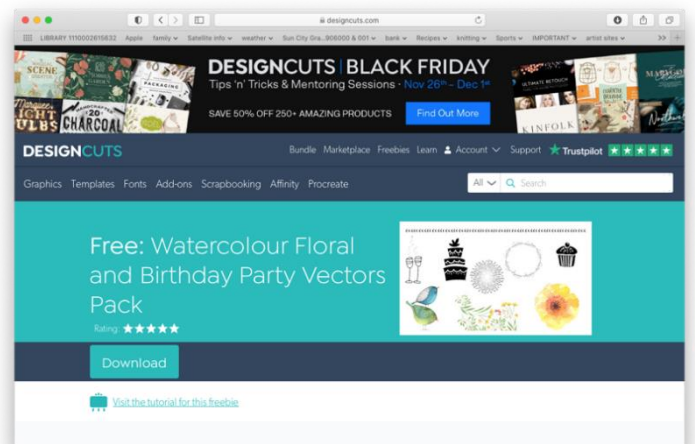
designcuts.com

LIBRARY 1110002615632 Apple family Satellite info weather Sun City Gra...906000 & 001 bank Recipes knitting Sports IMPORTANT artist sites >>

SCENE CHARCOAL PACKAGING

DESIGNCUTS | BLACK FRIDAY
Tips 'n' Tricks & Mentoring Sessions · Nov $26^{th}$ – Dec $1^{st}$

SAVE 50% OFF 250+ AMAZING PRODUCTS Find Out More

KINFOLK

DESIGNCUTS Bundle Marketplace Freebies Learn Account Support Trustpilot

Graphics Templates Fonts Add-ons Scrapbooking Affinity Procreate All Search

Free: Watercolour Floral and Birthday Party Vectors Pack

Rating

Download

Visit the tutorial for this freebie